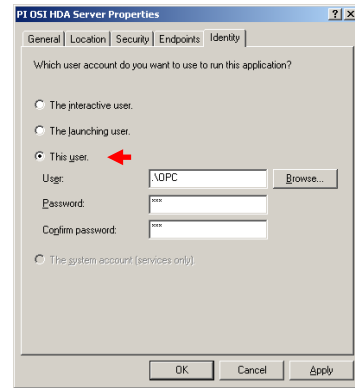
PI OSI HDA Server Properties

?
X

General
Location
Security
Endpoints
Identity

Which user account do you want to use to run this application?

The interactive user.

The launching user.

This user.

User:
.\OPC
Browse...

Password:
***

Confirm password:
***

The system account (services only).

OK
Cancel
Apply